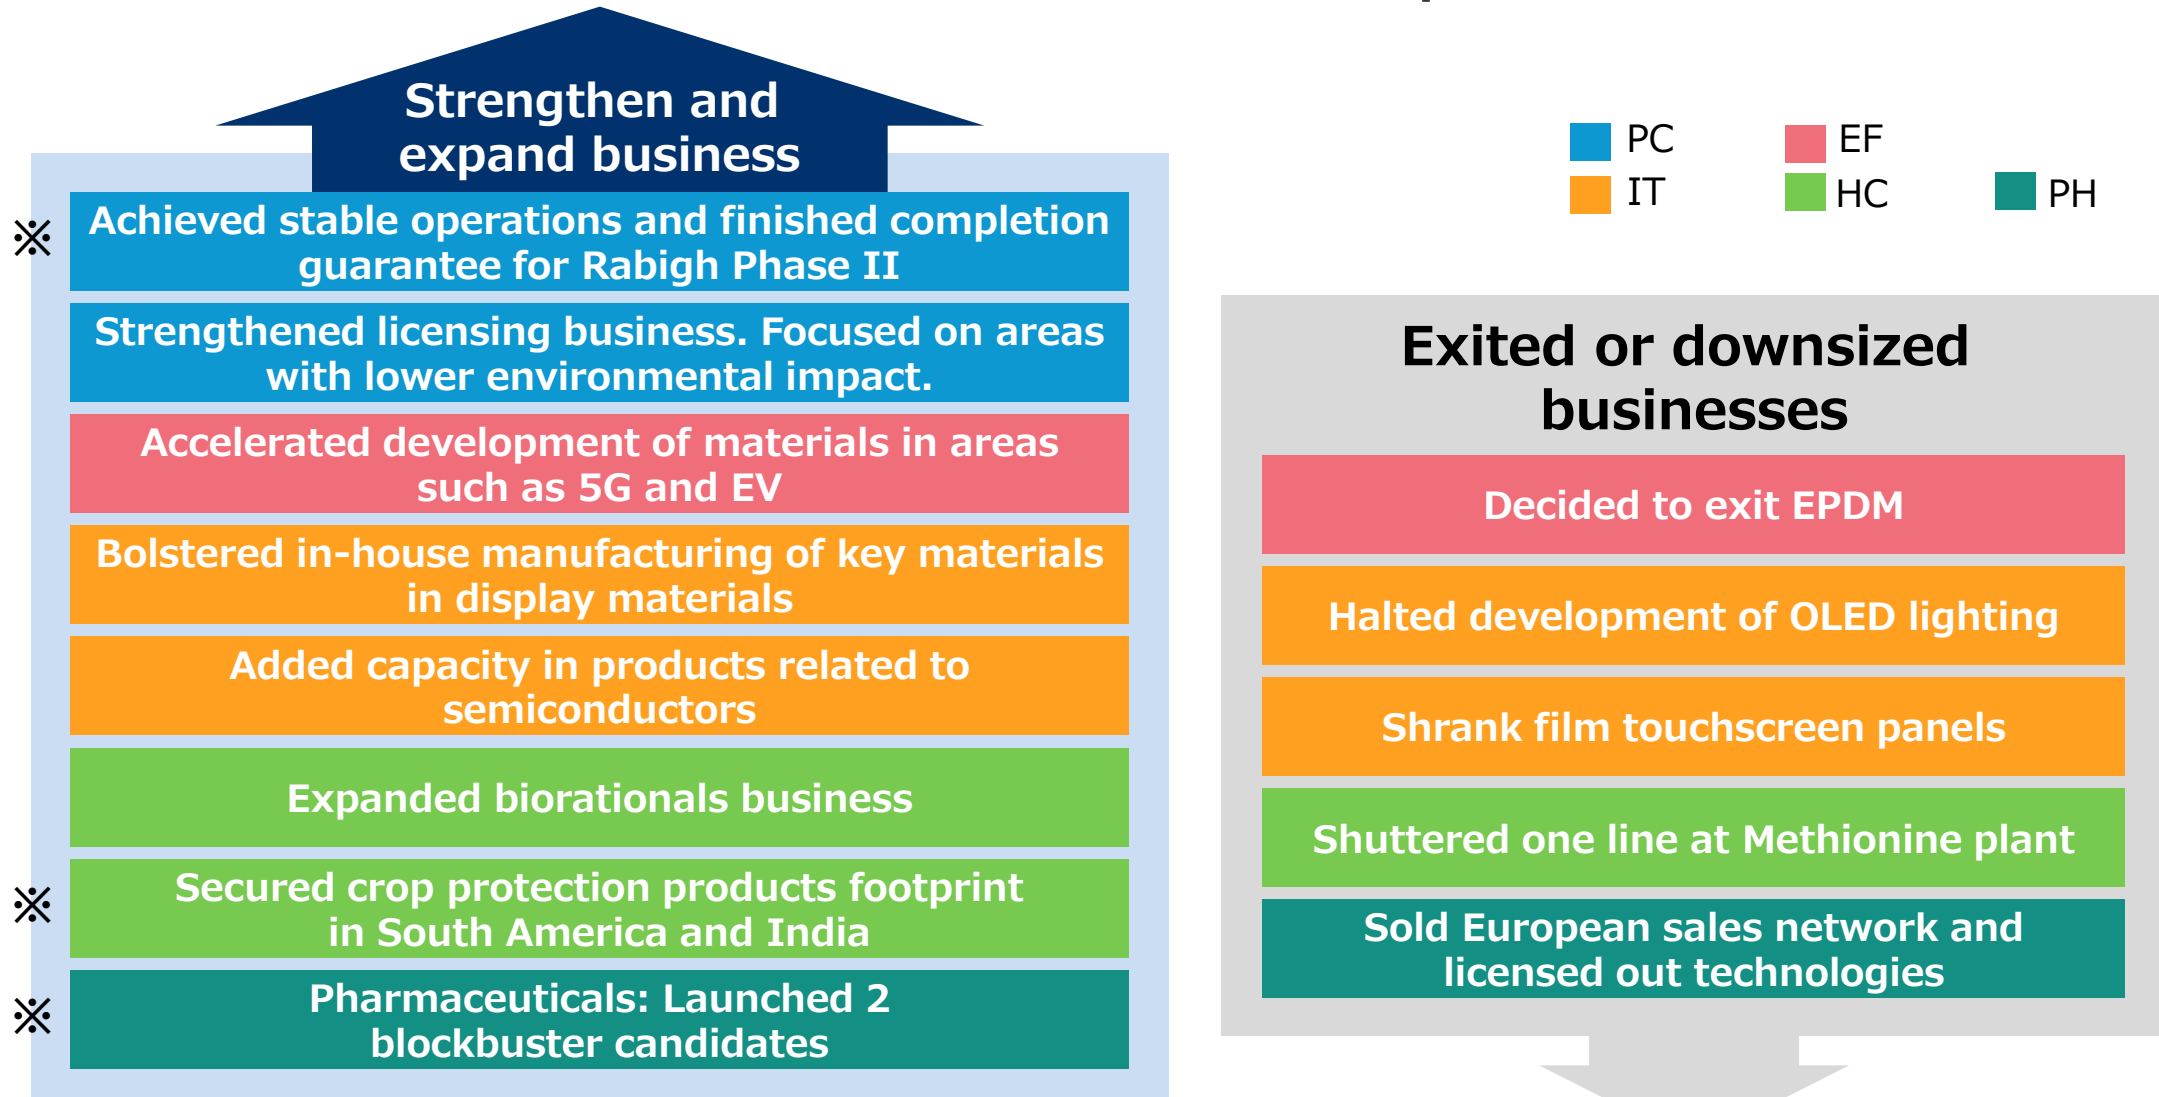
Strengthen and expand business

※ Achieved stable operations and finished completion guarantee for Rabigh Phase II

Strengthened licensing business. Focused on areas with lower environmental impact.

Accelerated development of materials in areas such as 5G and EV

Bolstered in-house manufacturing of key materials in display materials

Added capacity in products related to semiconductors

Expanded biorationals business

※ Secured crop protection products footprint in South America and India

※ Pharmaceuticals: Launched 2 blockbuster candidates

PC
IT
EF
HC
PH

Exited or downsized businesses

Decided to exit EPDM

Halted development of OLED lighting

Shrank film touchscreen panels

Shuttered one line at Methionine plant

Sold European sales network and licensed out technologies